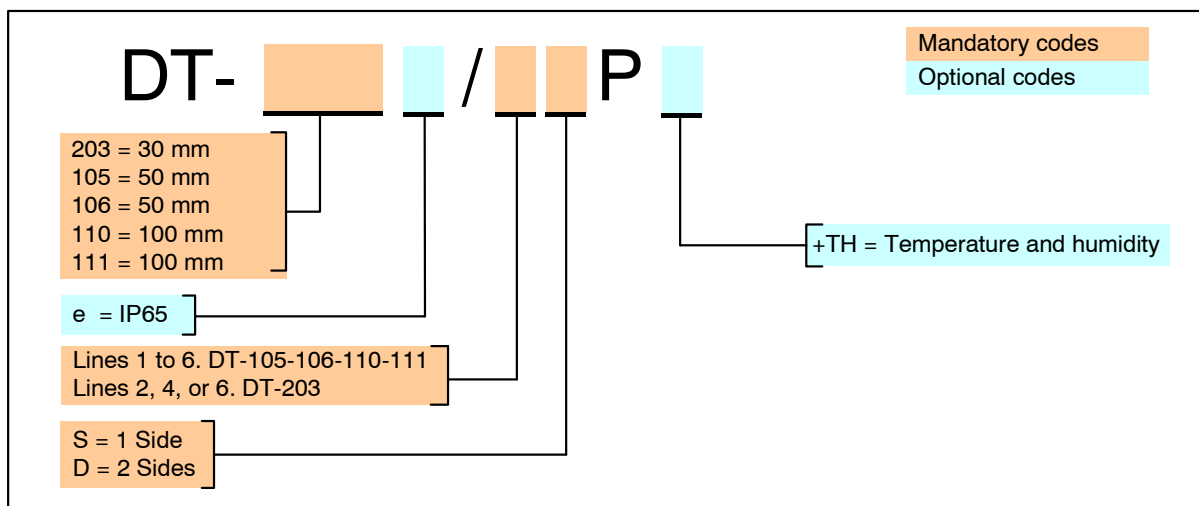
DT- / P

Mandatory codes
Optional codes

203 = 30 mm
105 = 50 mm
106 = 50 mm
110 = 100 mm
111 = 100 mm

e = IP65

Lines 1 to 6. DT-105-106-110-111
Lines 2, 4, or 6. DT-203

S = 1 Side
D = 2 Sides

+TH = Temperature and humidity